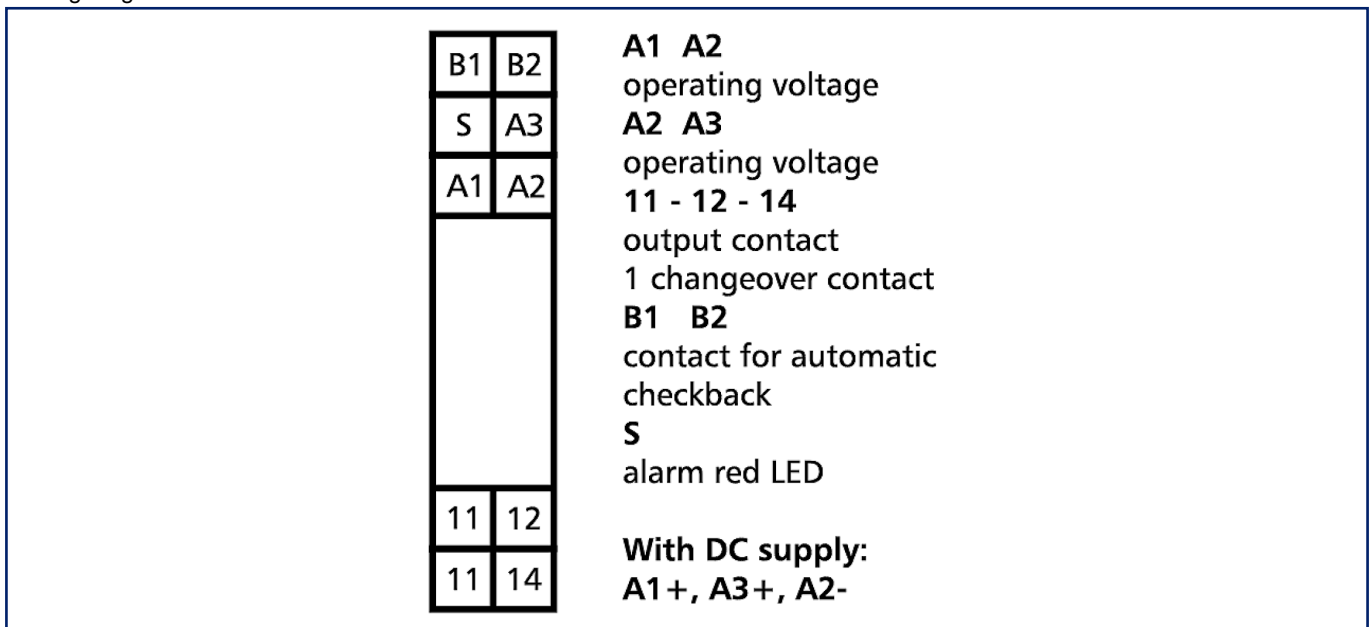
| B1 | B2 |
|---|---|
| S | A3 |
| A1 | A2 |
| | |
| 11 | 12 |
| 11 | 14 |

**A1 A2**
operating voltage
**A2 A3**
operating voltage
**11 - 12 - 14**
output contact
1 changeover contact
**B1 B2**
contact for automatic checkback
**S**
alarm red LED

**With DC supply:**
**A1+, A3+, A2-**